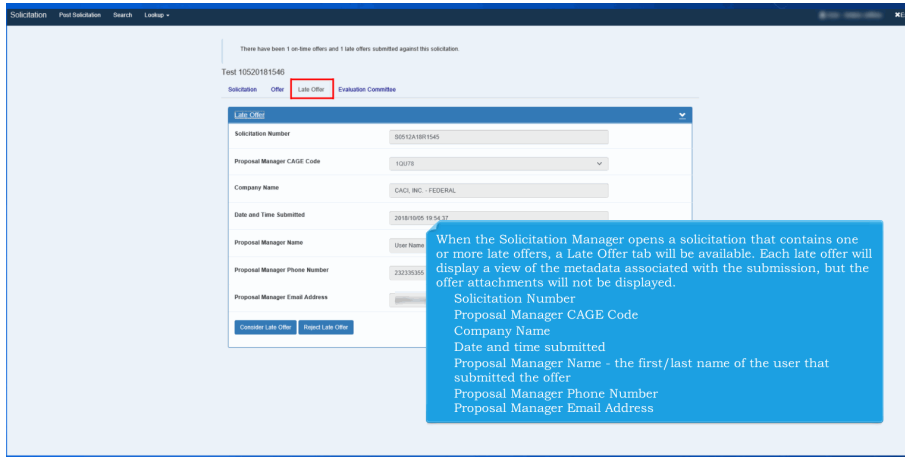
Solicitation Post Solicitation Search Lookup

There have been 1 on-time offers and 1 late offers submitted against this solicitation.

Test 10520181546

Solicitation Offer Late Offer Evaluation Committee

Late Offer

Solicitation Number | S0512A18R1545

Proposal Manager CAGE Code | 1QU78

Company Name | CACI, INC. - FEDERAL

Date and Time Submitted | 2018/10/05 19:54:37

Proposal Manager Name | User Name

Proposal Manager Phone Number | 232335355

Proposal Manager Email Address | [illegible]

Consider Late Offer Reject Late Offer

When the Solicitation Manager opens a solicitation that contains one or more late offers, a Late Offer tab will be available. Each late offer will display a view of the metadata associated with the submission, but the offer attachments will not be displayed.
Solicitation Number
Proposal Manager CAGE Code
Company Name
Date and time submitted
Proposal Manager Name - the first/last name of the user that submitted the offer
Proposal Manager Phone Number
Proposal Manager Email Address